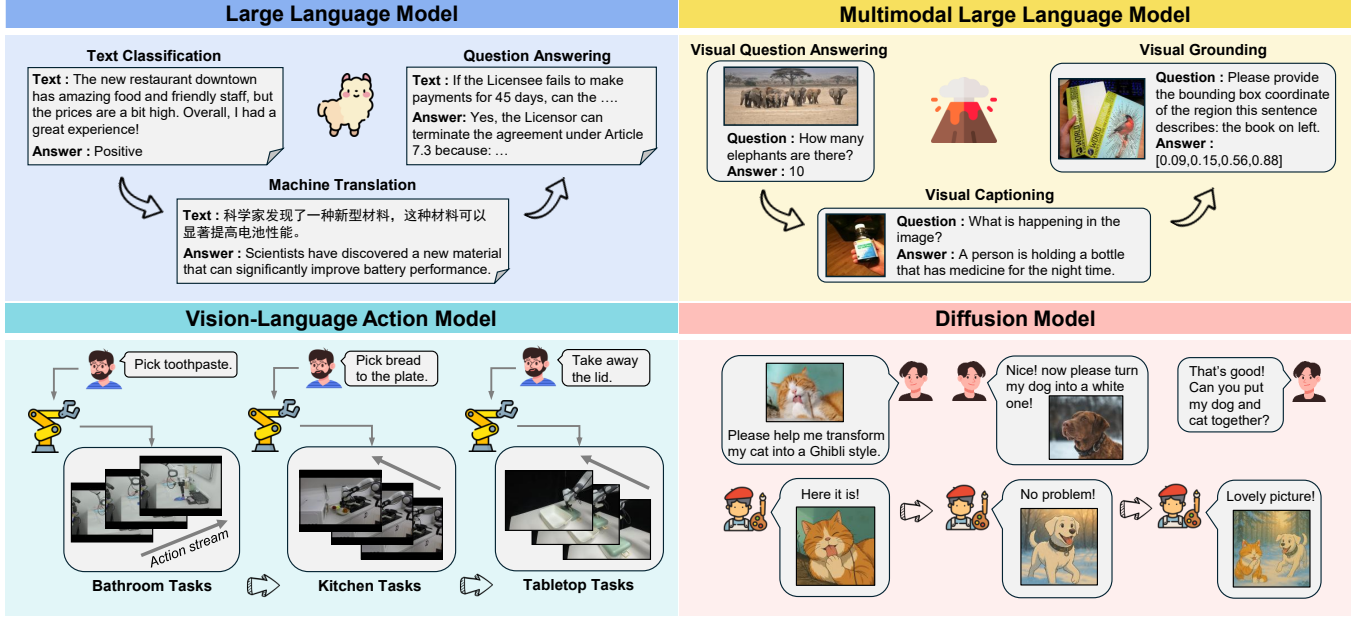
Large Language Model

Text Classification

Text : The new restaurant downtown has amazing food and friendly staff, but the prices are a bit high. Overall, I had a great experience!

Answer : Positive

Question Answering

Text : If the Licensee fails to make payments for 45 days, can the ….

Answer: Yes, the Licensor can terminate the agreement under Article 7.3 because: …

Machine Translation

Text : 科学家发现了一种新型材料，这种材料可以显著提高电池性能。

Answer : Scientists have discovered a new material that can significantly improve battery performance.

Multimodal Large Language Model

Visual Question Answering

Question : How many elephants are there?

Answer : 10

Visual Grounding

Question : Please provide the bounding box coordinate of the region this sentence describes: the book on left.

Answer : [0.09,0.15,0.56,0.88]

Visual Captioning

Question : What is happening in the image?

Answer : A person is holding a bottle that has medicine for the night time.

Vision-Language Action Model

Pick toothpaste.

Pick bread to the plate.

Take away the lid.

Action stream

Bathroom Tasks

Kitchen Tasks

Tabletop Tasks

Diffusion Model

Please help me transform my cat into a Ghibli style.

Nice! now please turn my dog into a white one!

That's good! Can you put my dog and cat together?

Here it is!

No problem!

Lovely picture!